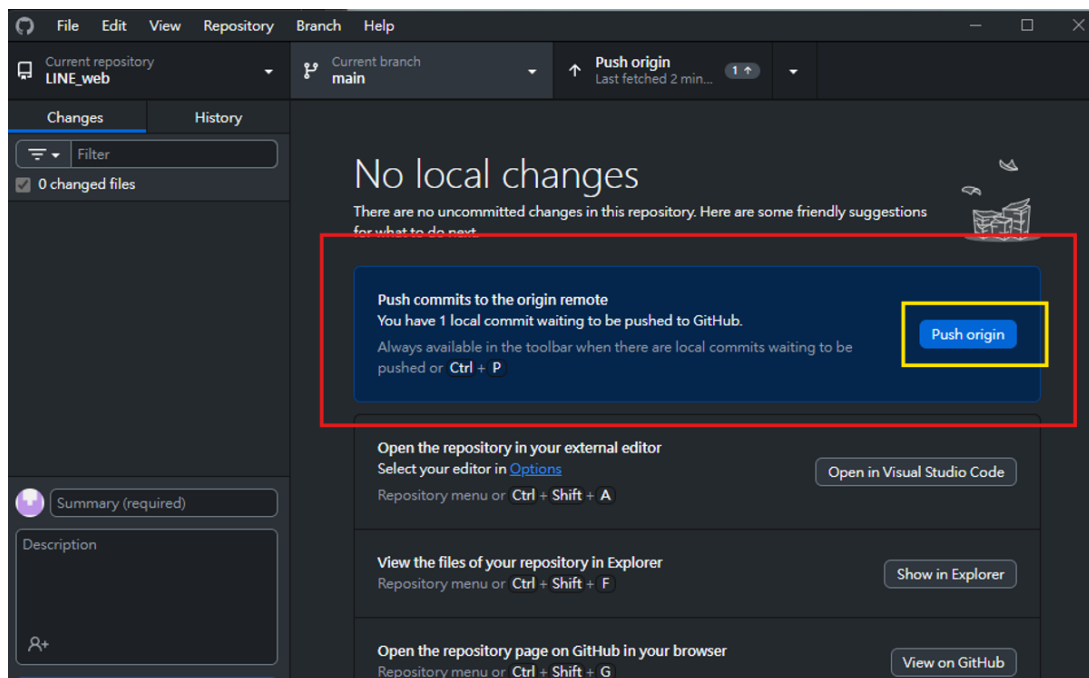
File Edit View Repository Branch Help

Current repository
LINE_web

Current branch
main

Push origin
Last fetched 2 min...
1 ↑

Changes History

Filter

0 changed files

Summary (required)

Description

No local changes

There are no uncommitted changes in this repository. Here are some friendly suggestions for what to do next.

Push commits to the origin remote
You have 1 local commit waiting to be pushed to GitHub.
Always available in the toolbar when there are local commits waiting to be pushed or Ctrl + P

Push origin

Open the repository in your external editor
Select your editor in Options
Repository menu or Ctrl + Shift + A

Open in Visual Studio Code

View the files of your repository in Explorer
Repository menu or Ctrl + Shift + F

Show in Explorer

Open the repository page on GitHub in your browser
Repository menu or Ctrl + Shift + G

View on GitHub